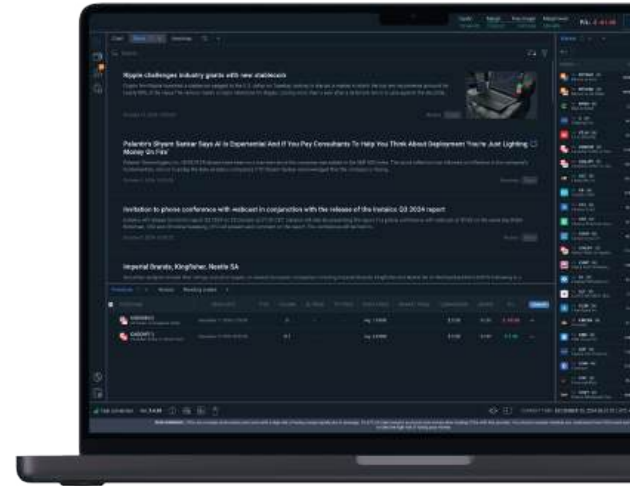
Ripple challenges industry giants with new stablecoin

Palantir's Shyam Sankar Says AI Is Experiential And If You Pay Consultants To Help You Think About Deployment You're Just Lighting Money On Fire

Invitation to phone conference with webcast in conjunction with the release of the Instalco Q3 2024 report

Imperial Brands, Kingfisher, Nestle SA

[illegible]